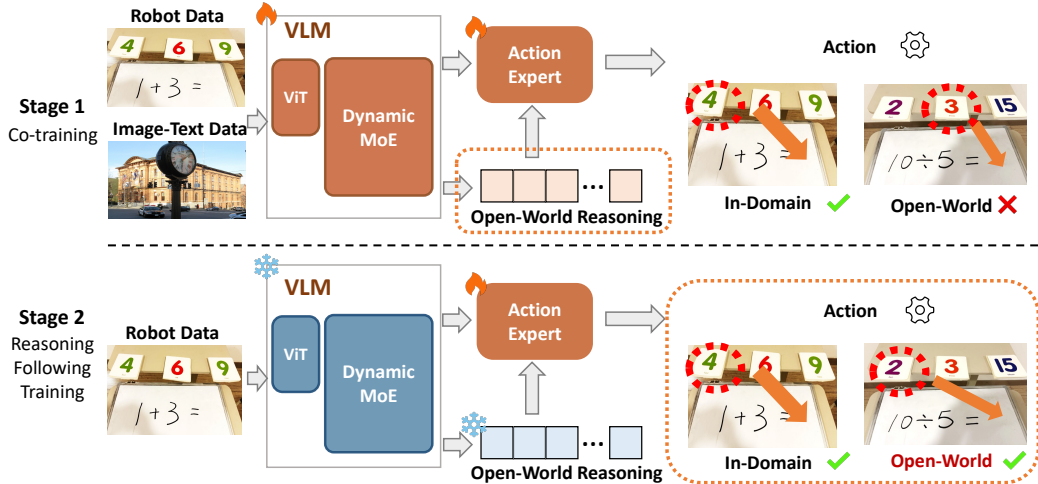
Stage 1
Co-training

Robot Data

4 6 9

1 + 3 =

Image-Text Data

VLM

ViT

Dynamic MoE

Action Expert

Open-World Reasoning

Action

4 6 9

1 + 3 =

In-Domain

2 3 15

10 ÷ 5 =

Open-World

Stage 2
Reasoning Following Training

Robot Data

4 6 9

1 + 3 =

VLM

ViT

Dynamic MoE

Action Expert

Open-World Reasoning

Action

4 6 9

1 + 3 =

In-Domain

2 3 15

10 ÷ 5 =

Open-World